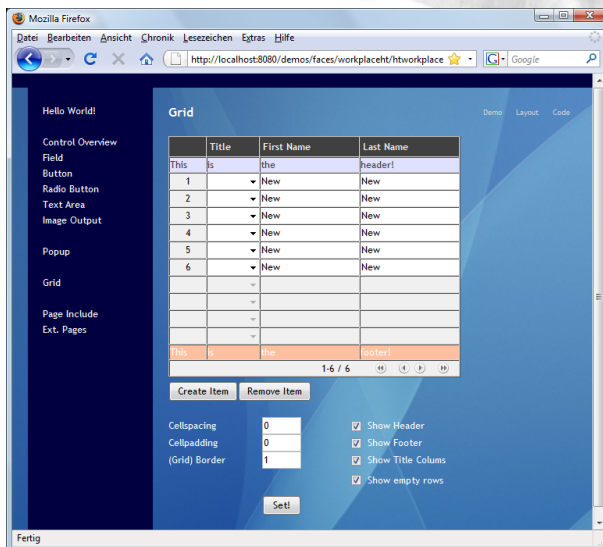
Mozilla Firefox

Datei Bearbeiten Ansicht Chronik Lesezeichen Extras Hilfe

http://localhost:8080/demos/faces/workplaceht/htworkplace

Google

Hello World!

Control Overview
Field
Button
Radio Button
Text Area
Image Output

Popup

Grid

Page Include
Ext. Pages

Grid

Demo Layout Code

| | Title | First Name | Last Name |
|---|---|---|---|
| This | is | the | header! |
| 1 | | New | New |
| 2 | | New | New |
| 3 | | New | New |
| 4 | | New | New |
| 5 | | New | New |
| 6 | | New | New |
| | | | |
| | | | |
| | | | |
| | | | |
| This | is | the | footer! |

1-6 / 6

Create Item Remove Item

Cellspacing 0
Cellpadding 0
(Grid) Border 1

Show Header
Show Footer
Show Title Colums
Show empty rows

Set!

Fertig